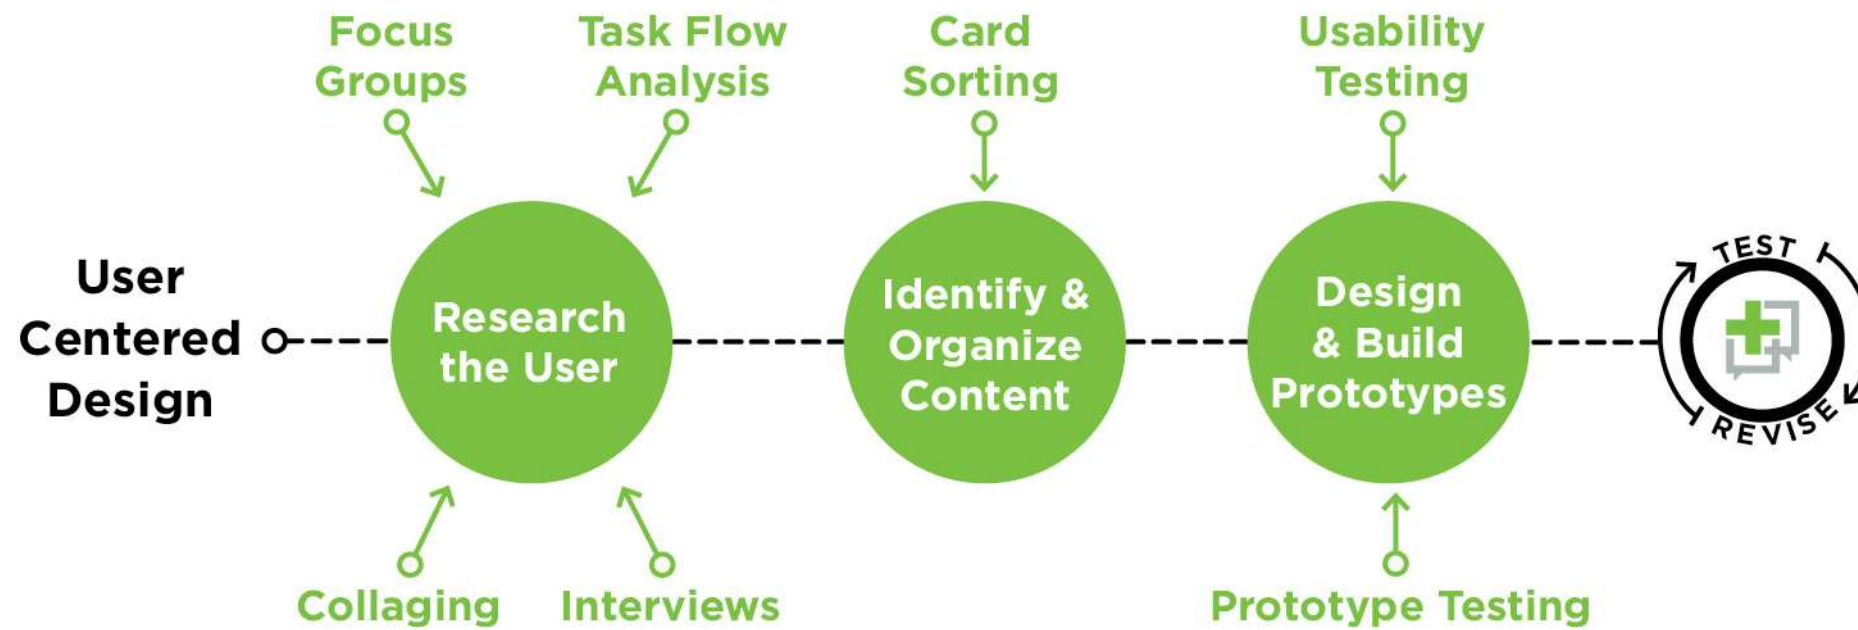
Focus Groups

Task Flow Analysis

Card Sorting

Usability Testing

User Centered Design

Research the User

Identify & Organize Content

Design & Build Prototypes

TEST

REVISE

Collaging

Interviews

Prototype Testing